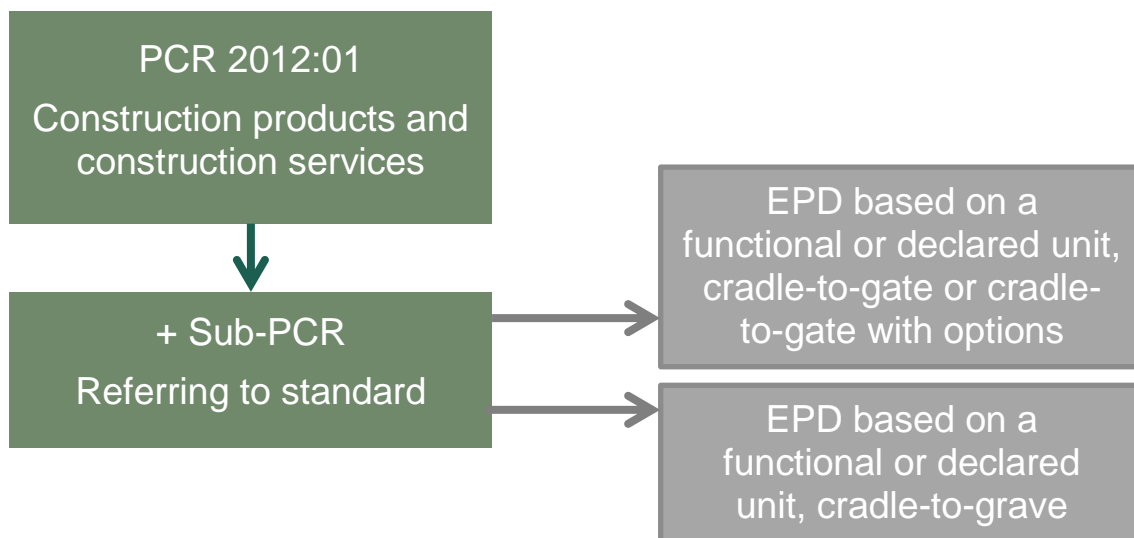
PCR 2012:01

Construction products and construction services

+ Sub-PCR

Referring to standard

EPD based on a functional or declared unit, cradle-to-gate or cradle-to-gate with options

EPD based on a functional or declared unit, cradle-to-grave